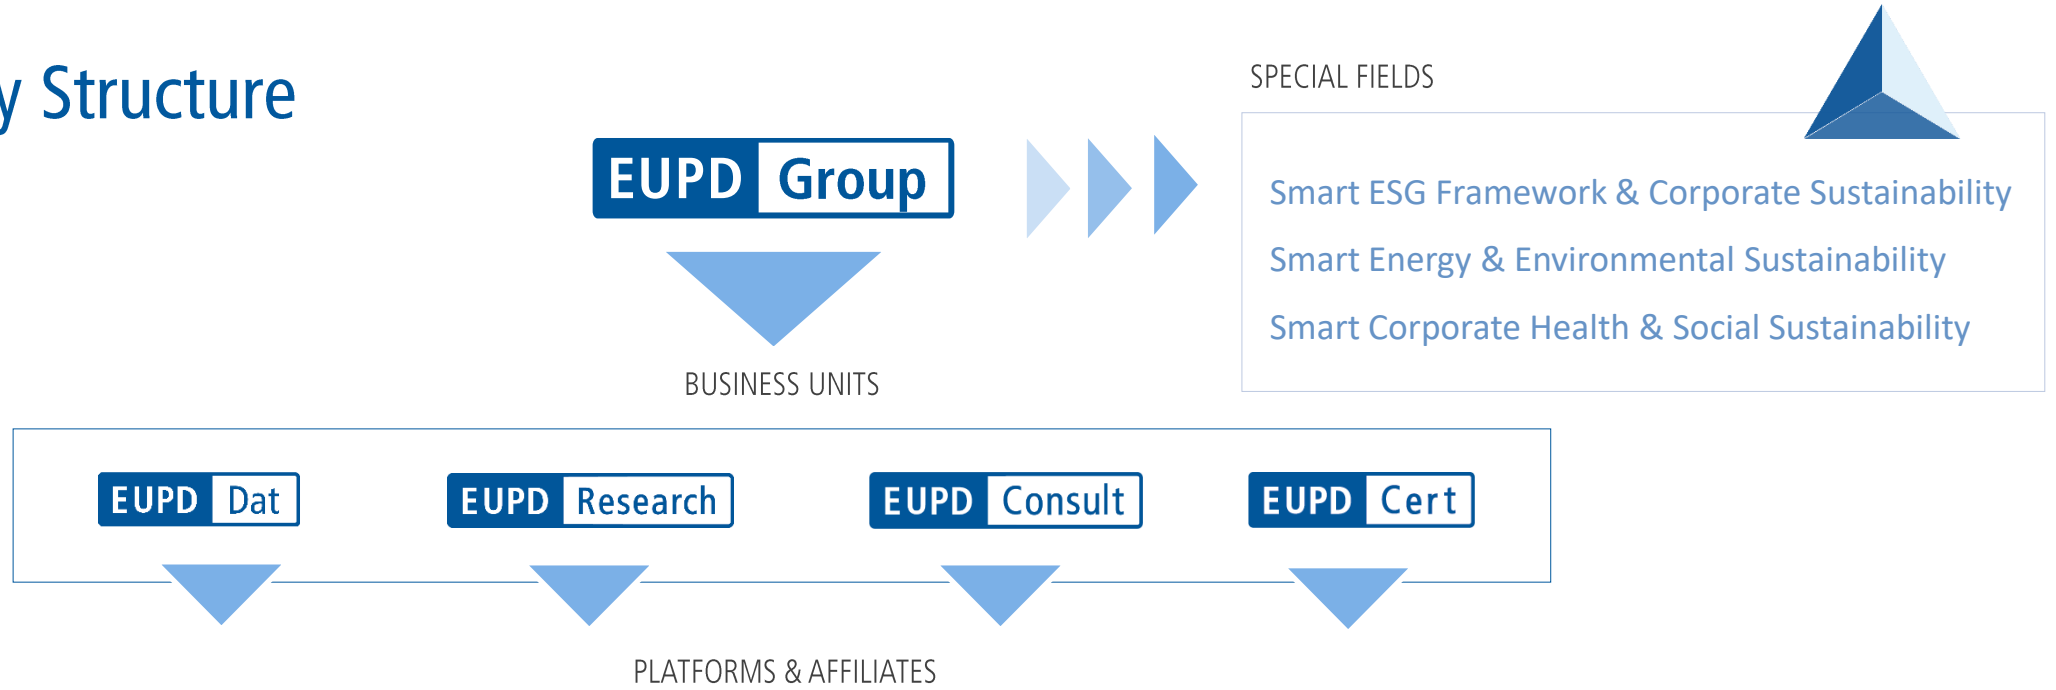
y Structure

SPECIAL FIELDS

EUPD Group

Smart ESG Framework & Corporate Sustainability

Smart Energy & Environmental Sustainability

Smart Corporate Health & Social Sustainability

BUSINESS UNITS

EUPD Dat

EUPD Research

EUPD Consult

EUPD Cert

PLATFORMS & AFFILIATES